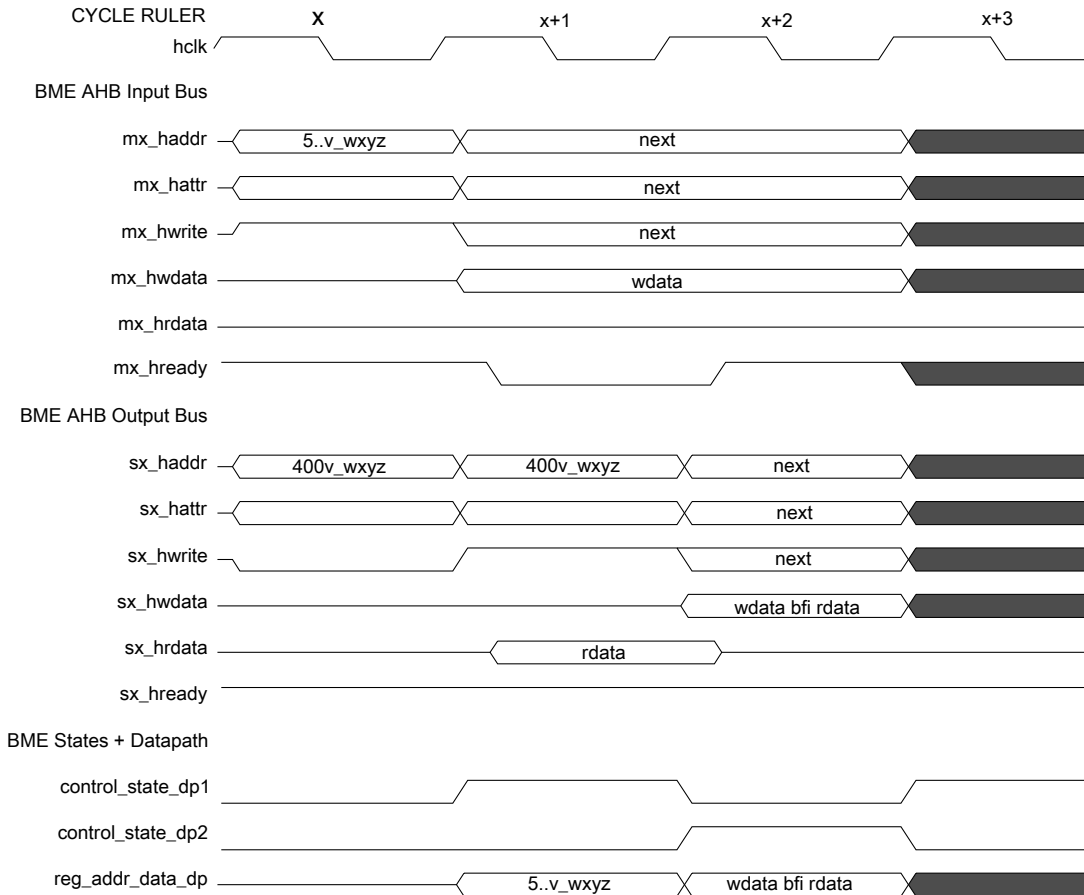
CYCLE RULER x x+1 x+2 x+3
hclk

BME AHB Input Bus

mx_haddr 5..v_wxyz next

mx_hattr next

mx_hwrite next

mx_hwdata wdata

mx_hrdata

mx_hready

BME AHB Output Bus

sx_haddr 400v_wxyz 400v_wxyz next

sx_hattr next

sx_hwrite next

sx_hwdata wdata bfi rdata

sx_hrdata rdata

sx_hready

BME States + Datapath

control_state_dp1

control_state_dp2

reg_addr_data_dp 5..v_wxyz wdata bfi rdata